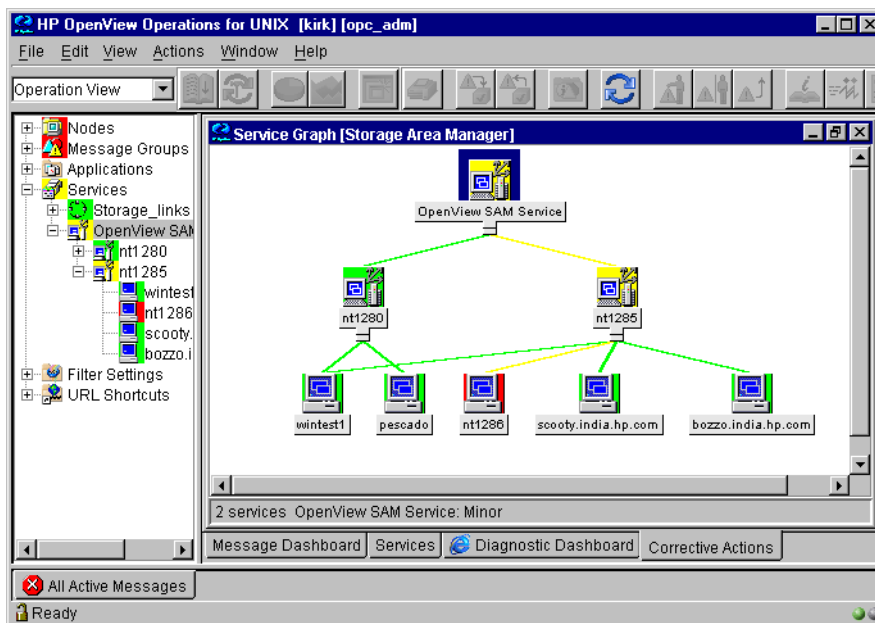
HP OpenView Operations for UNIX [kirk] [opc_adm]

File Edit View Actions Window Help

Operation View

Nodes
Message Groups
Applications
Services
Storage_links
OpenView SAM
nt1280
nt1285
wintest
nt1286
scooty.
bozzo.i
Filter Settings
URL Shortcuts

Service Graph [Storage Area Manager]

OpenView SAM Service

nt1280

nt1285

wintest1

pescado

nt1286

scooty.india.hp.com

bozzo.india.hp.com

2 services OpenView SAM Service: Minor

Message Dashboard | Services | Diagnostic Dashboard | Corrective Actions

All Active Messages

Ready